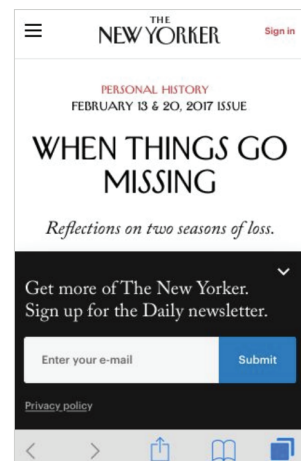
THE NEW YORKER

Sign in

PERSONAL HISTORY

FEBRUARY 13 & 20, 2017 ISSUE

WHEN THINGS GO MISSING

Reflections on two seasons of loss.

Get more of The New Yorker. Sign up for the Daily newsletter.

Enter your e-mail

Submit

Privacy policy